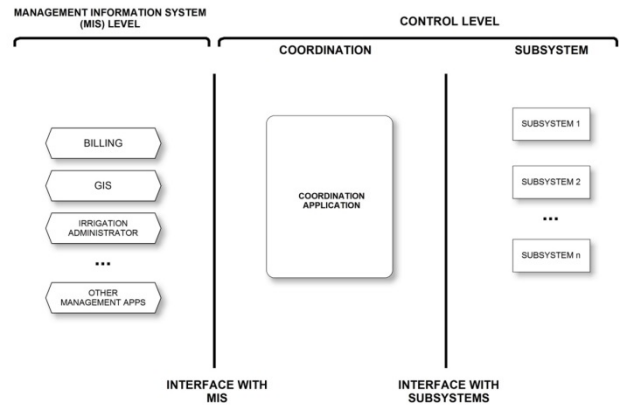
MANAGEMENT INFORMATION SYSTEM (MIS) LEVEL

CONTROL LEVEL

COORDINATION

SUBSYSTEM

BILLING

GIS

IRRIGATION ADMINISTRATOR

...

OTHER MANAGEMENT APPS

COORDINATION APPLICATION

SUBSYSTEM 1

SUBSYSTEM 2

...

SUBSYSTEM n

INTERFACE WITH MIS

INTERFACE WITH SUBSYSTEMS